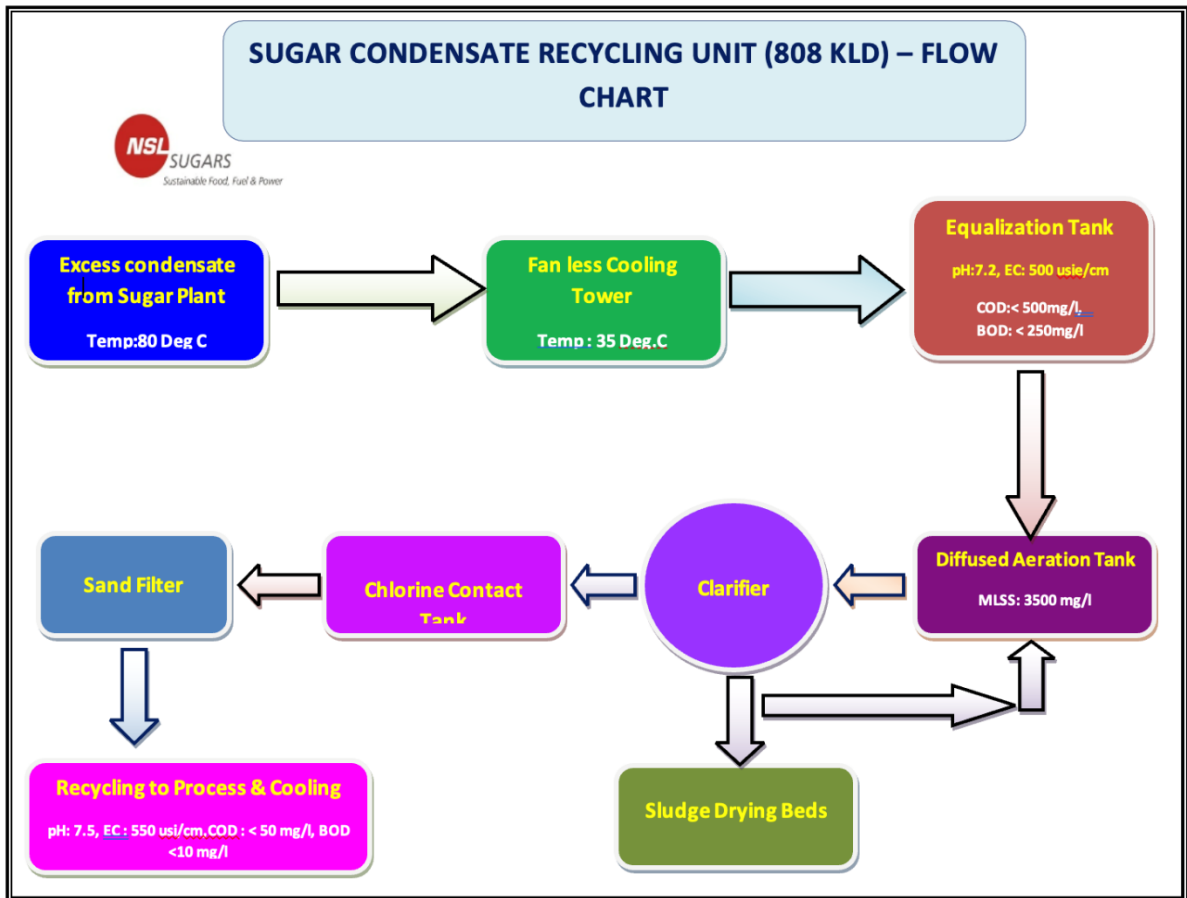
SUGAR CONDENSATE RECYCLING UNIT (808 KLD) – FLOW CHART

NSL SUGARS
Sustainable Food, Fuel & Power

Excess condensate from Sugar Plant

Temp:80 Deg C

Fan less Cooling Tower

Temp : 35 Deg.C

Equalization Tank

pH:7.2, EC: 500 usie/cm

COD:< 500mg/l
BOD: < 250mg/l

Diffused Aeration Tank

MLSS: 3500 mg/l

Clarifier

Chlorine Contact Tank

Sand Filter

Recycling to Process & Cooling

pH: 7.5, EC : 550 usi/cm,COD : < 50 mg/l, BOD <10 mg/l

Sludge Drying Beds